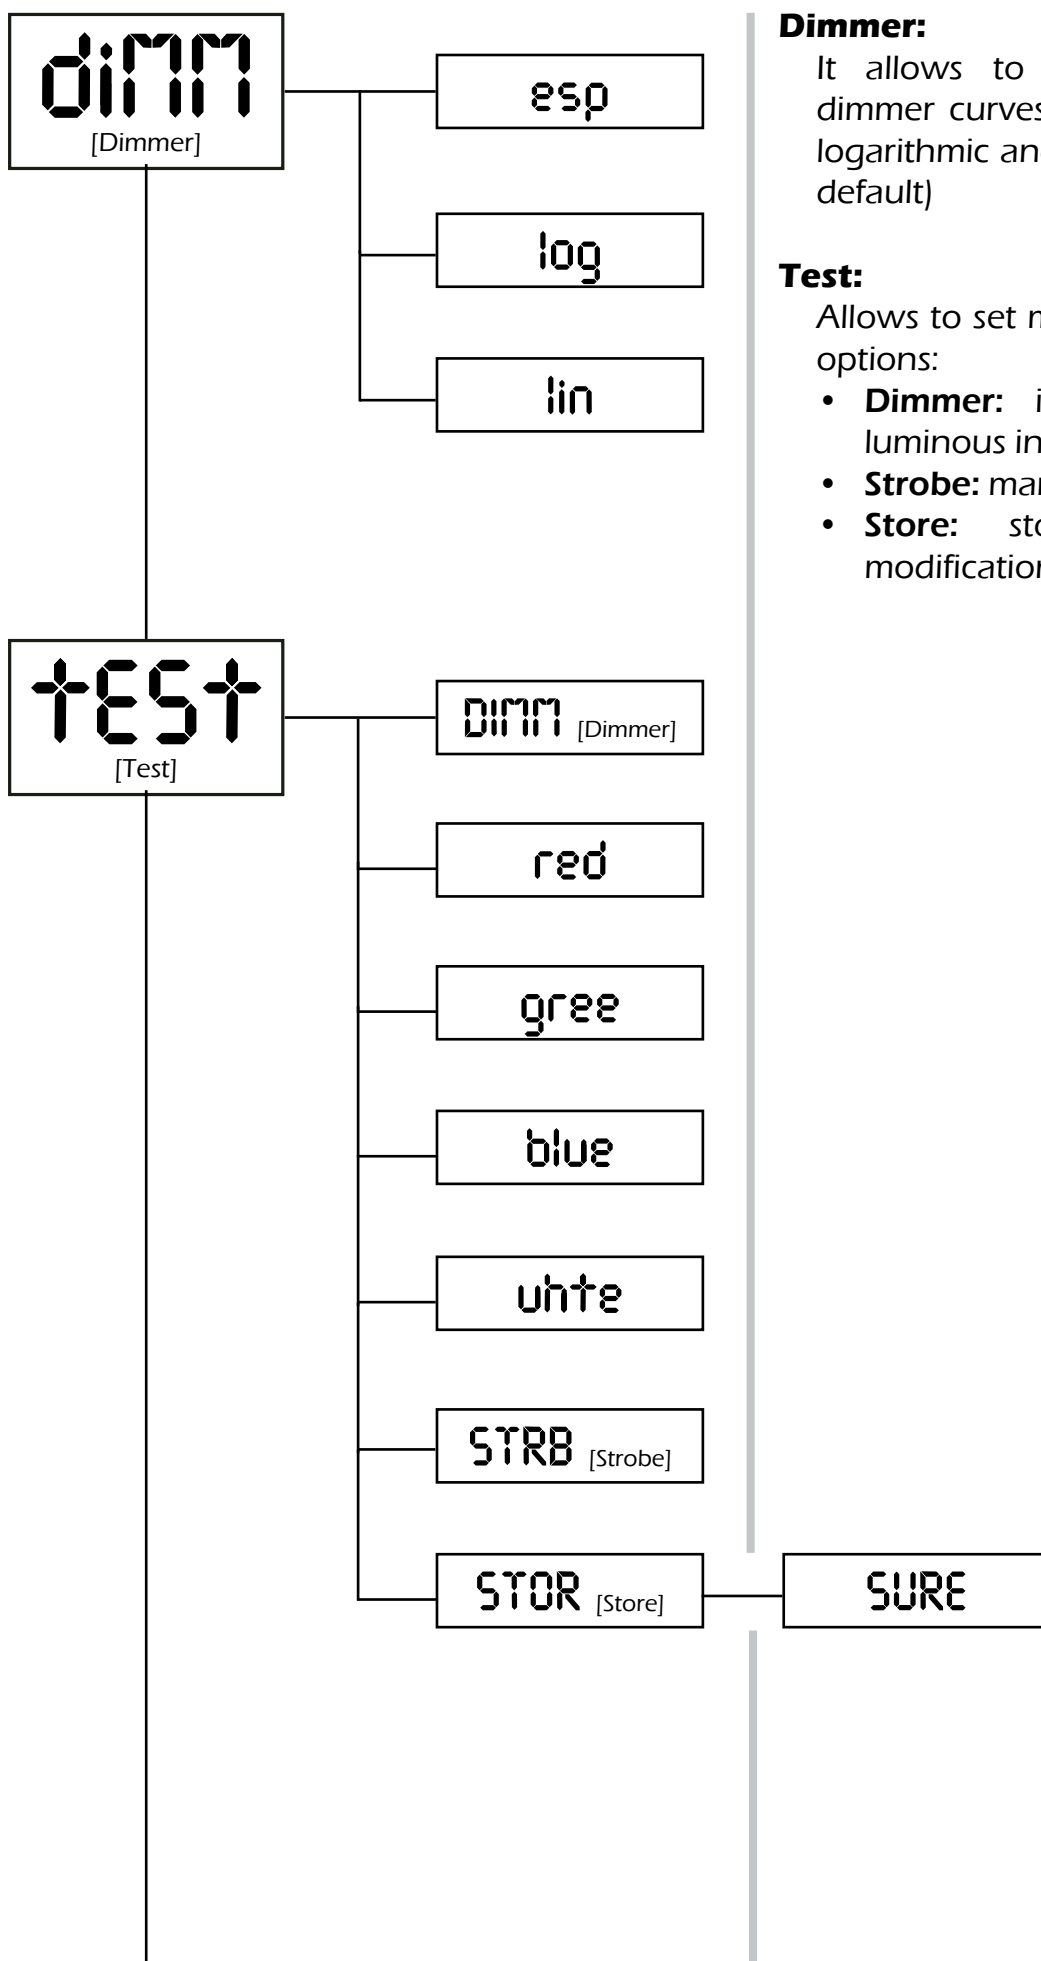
diMM
[Dimmer]

esp

log

lin

tESt
[Test]

DIMM [Dimmer]

red

gree

blue

uhte

STRB [Strobe]

STOR [Store]

SURE

**Dimmer:**
It allows to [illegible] dimmer curves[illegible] logarithmic an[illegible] default)

**Test:**
Allows to set m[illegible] options:
• **Dimmer:** i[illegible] luminous in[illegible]
• **Strobe:** ma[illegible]
• **Store:** sto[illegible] modificatio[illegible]